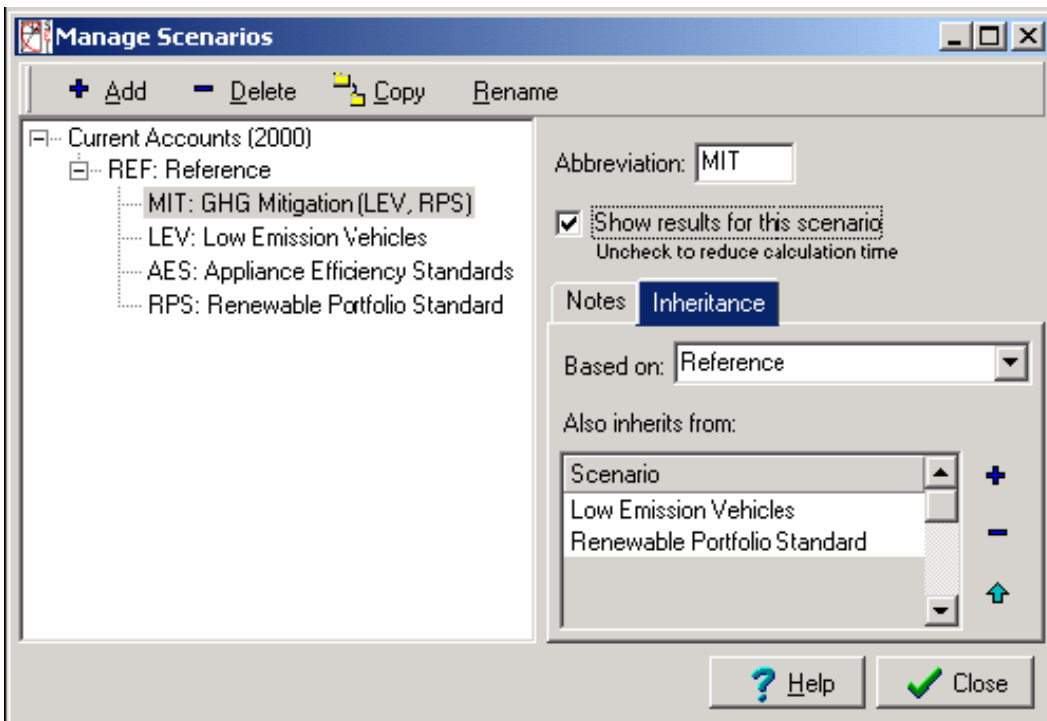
Manage Scenarios

Add
Delete
Copy
Rename

Current Accounts (2000)
REF: Reference
MIT: GHG Mitigation (LEV, RPS)
LEV: Low Emission Vehicles
AES: Appliance Efficiency Standards
RPS: Renewable Portfolio Standard

Abbreviation: MIT

Show results for this scenario
Uncheck to reduce calculation time

Notes
Inheritance

Based on: Reference

Also inherits from:

| Scenario |
|---|
| Low Emission Vehicles |
| Renewable Portfolio Standard |

Help
Close